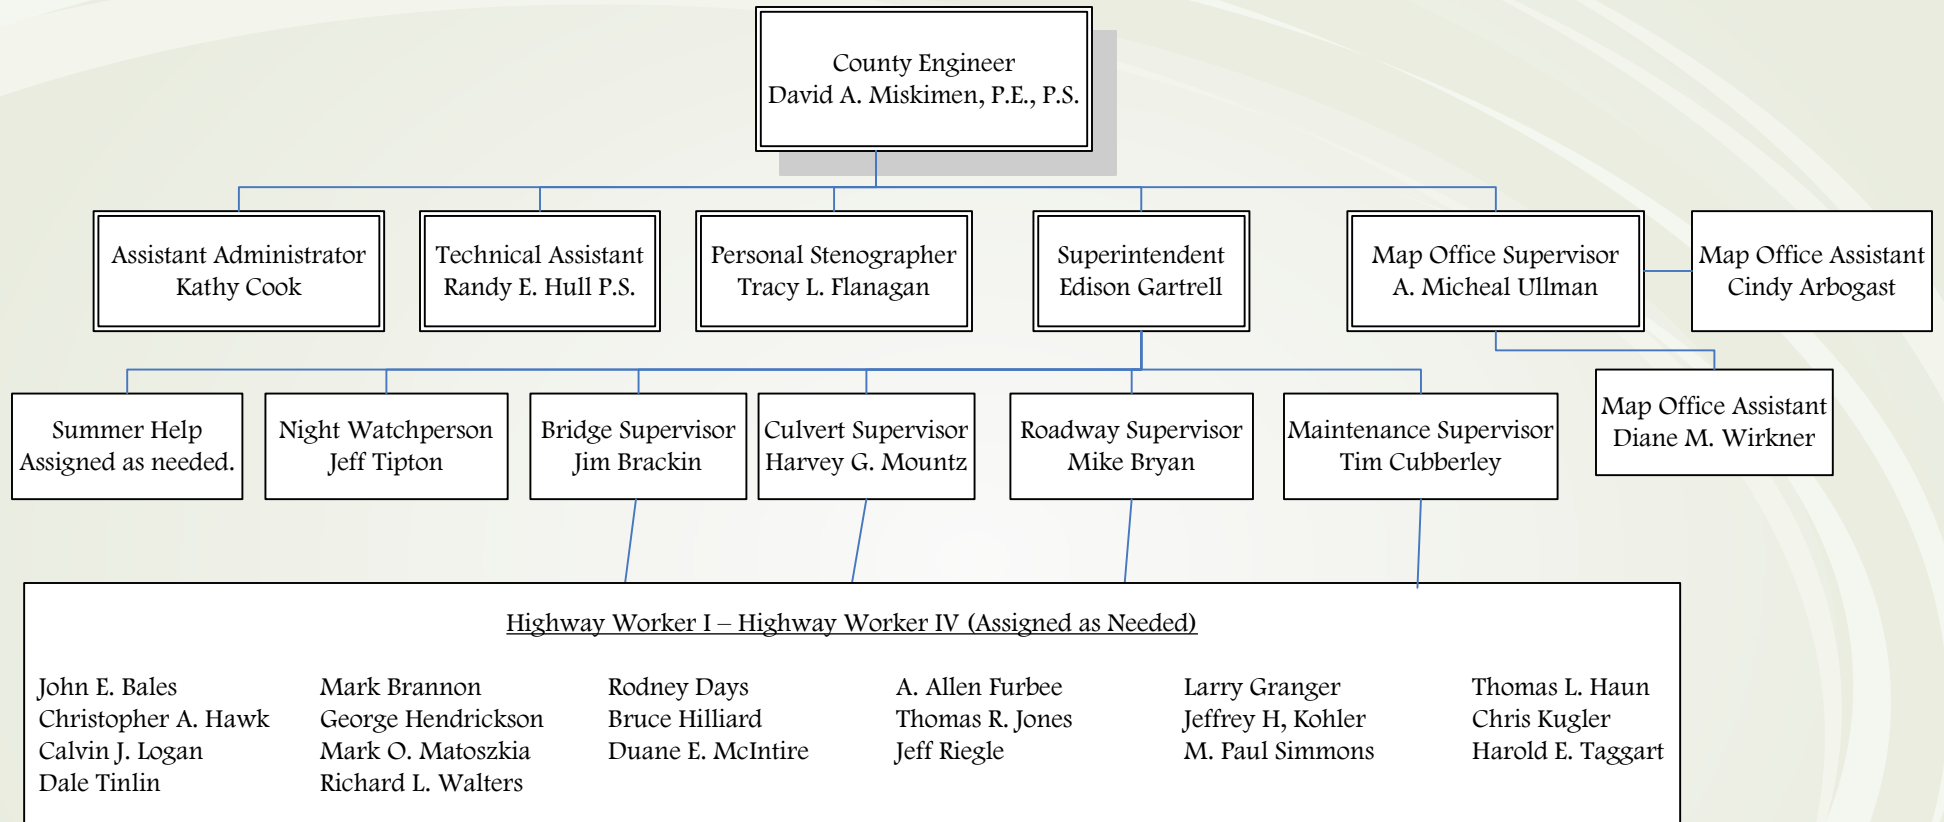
County Engineer
David A. Miskimen, P.E., P.S.

Assistant Administrator
Kathy Cook

Technical Assistant
Randy E. Hull P.S.

Personal Stenographer
Tracy L. Flanagan

Superintendent
Edison Gartrell

Map Office Supervisor
A. Micheal Ullman

Map Office Assistant
Cindy Arbogast

Map Office Assistant
Diane M. Wirkner

Summer Help
Assigned as needed.

Night Watchperson
Jeff Tipton

Bridge Supervisor
Jim Brackin

Culvert Supervisor
Harvey G. Mountz

Roadway Supervisor
Mike Bryan

Maintenance Supervisor
Tim Cubberley

Highway Worker I – Highway Worker IV (Assigned as Needed)

John E. Bales
Christopher A. Hawk
Calvin J. Logan
Dale Tinlin

Mark Brannon
George Hendrickson
Mark O. Matoszkia
Richard L. Walters

Rodney Days
Bruce Hilliard
Duane E. McIntire

A. Allen Furbee
Thomas R. Jones
Jeff Riegle

Larry Granger
Jeffrey H, Kohler
M. Paul Simmons

Thomas L. Haun
Chris Kugler
Harold E. Taggart